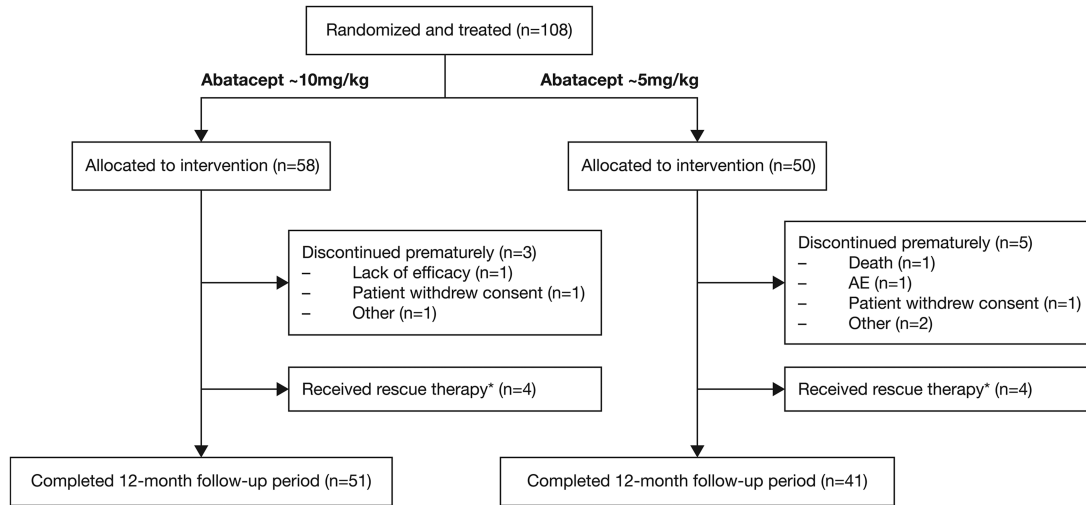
Randomized and treated (n=108)

**Abatacept ~10mg/kg**

**Abatacept ~5mg/kg**

Allocated to intervention (n=58)

Discontinued prematurely (n=3)
– Lack of efficacy (n=1)
– Patient withdrew consent (n=1)
– Other (n=1)

Received rescue therapy* (n=4)

Completed 12-month follow-up period (n=51)

Allocated to intervention (n=50)

Discontinued prematurely (n=5)
– Death (n=1)
– AE (n=1)
– Patient withdrew consent (n=1)
– Other (n=2)

Received rescue therapy* (n=4)

Completed 12-month follow-up period (n=41)